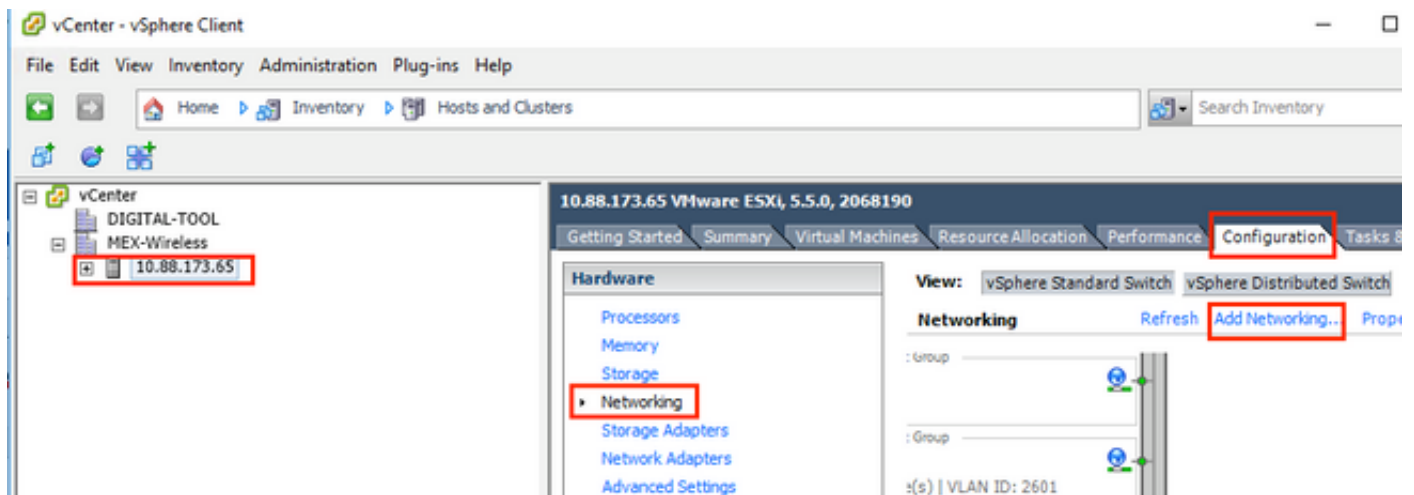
vCenter - vSphere Client

File Edit View Inventory Administration Plug-ins Help

Home Inventory Hosts and Clusters

Search Inventory

vCenter
DIGITAL-TOOL
MEX-Wireless
10.88.173.65

10.88.173.65 VMware ESXi, 5.5.0, 2068190

Getting Started Summary Virtual Machines Resource Allocation Performance Configuration Tasks 8

Hardware

Processors
Memory
Storage
Networking
Storage Adapters
Network Adapters
Advanced Settings

View: vSphere Standard Switch vSphere Distributed Switch

Networking Refresh Add Networking... Prope

: Group

: Group

e(s) | VLAN ID: 2601